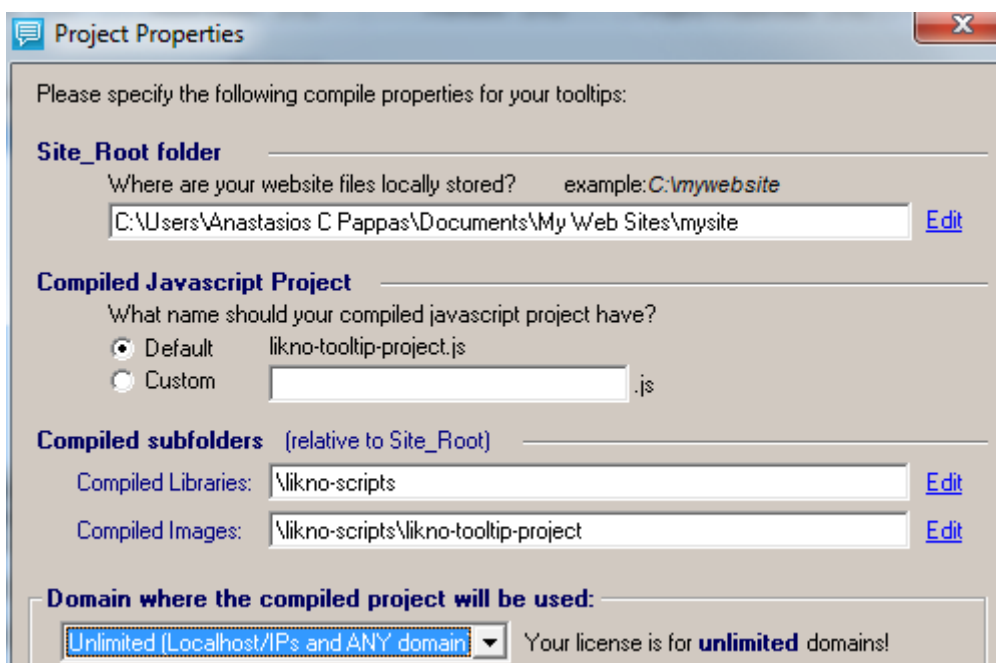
Project Properties

Please specify the following compile properties for your tooltips:

Site_Root folder

Where are your website files locally stored? example: C:\mywebsite

C:\Users\Anastasios C Pappas\Documents\My Web Sites\mysite Edit

Compiled Javascript Project

What name should your compiled javascript project have?

Default likno-tooltip-project.js

Custom .js

Compiled subfolders (relative to Site_Root)

Compiled Libraries: \likno-scripts Edit

Compiled Images: \likno-scripts\likno-tooltip-project Edit

Domain where the compiled project will be used:

Unlimited (Localhost/IPs and ANY domain) Your license is for unlimited domains!